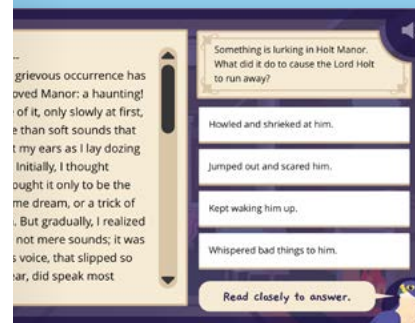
...
grievous occurrence has oved Manor: a haunting! of it, only slowly at first, e than soft sounds that t my ears as I lay dozing Initially, I thought ought it only to be the me dream, or a trick of . But gradually, I realized not mere sounds; it was s voice, that slipped so ear, did speak most

Something is lurking in Holt Manor. What did it do to cause the Lord Holt to run away?

Howled and shrieked at him.

Jumped out and scared him.

Kept waking him up.

Whispered bad things to him.

Read closely to answer.